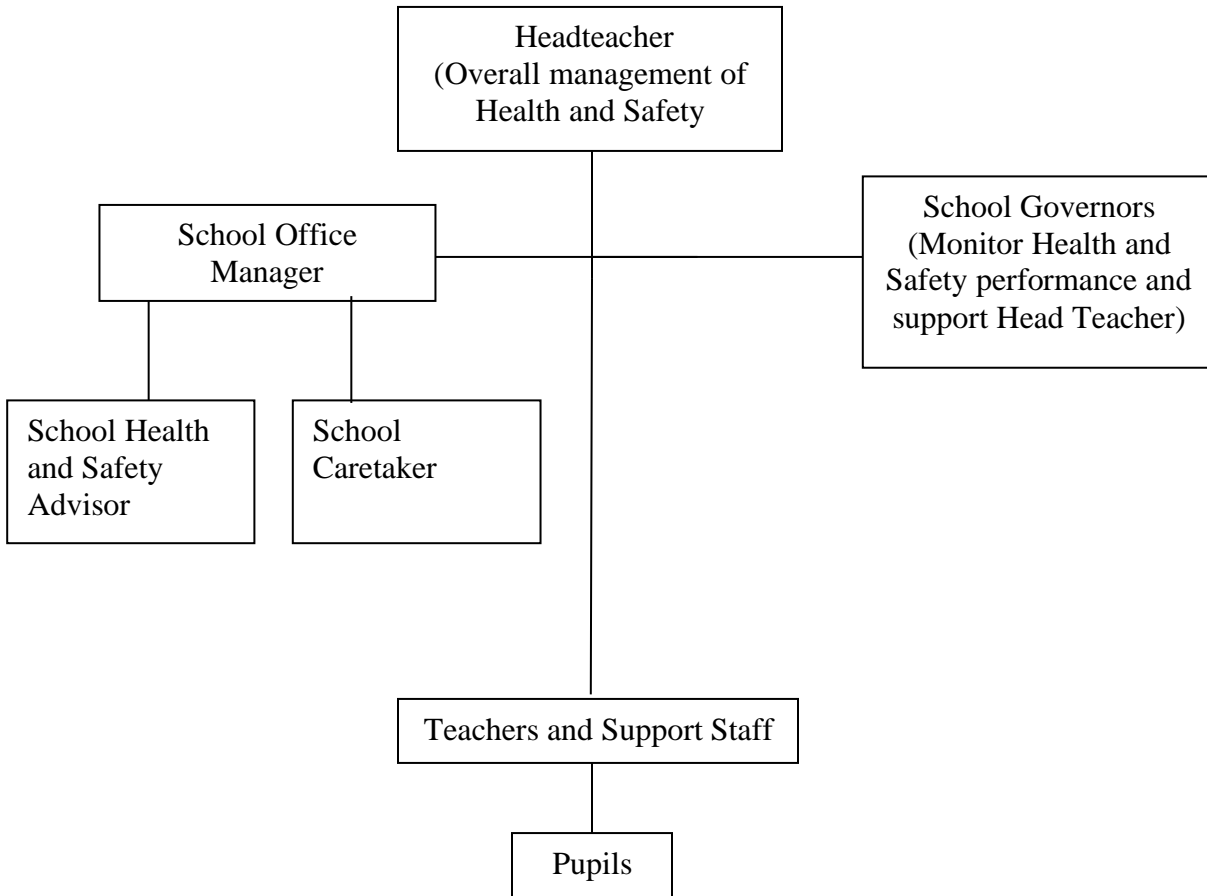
Headteacher (Overall management of Health and Safety

School Office Manager

School Governors (Monitor Health and Safety performance and support Head Teacher)

School Health and Safety Advisor

School Caretaker

Teachers and Support Staff

Pupils